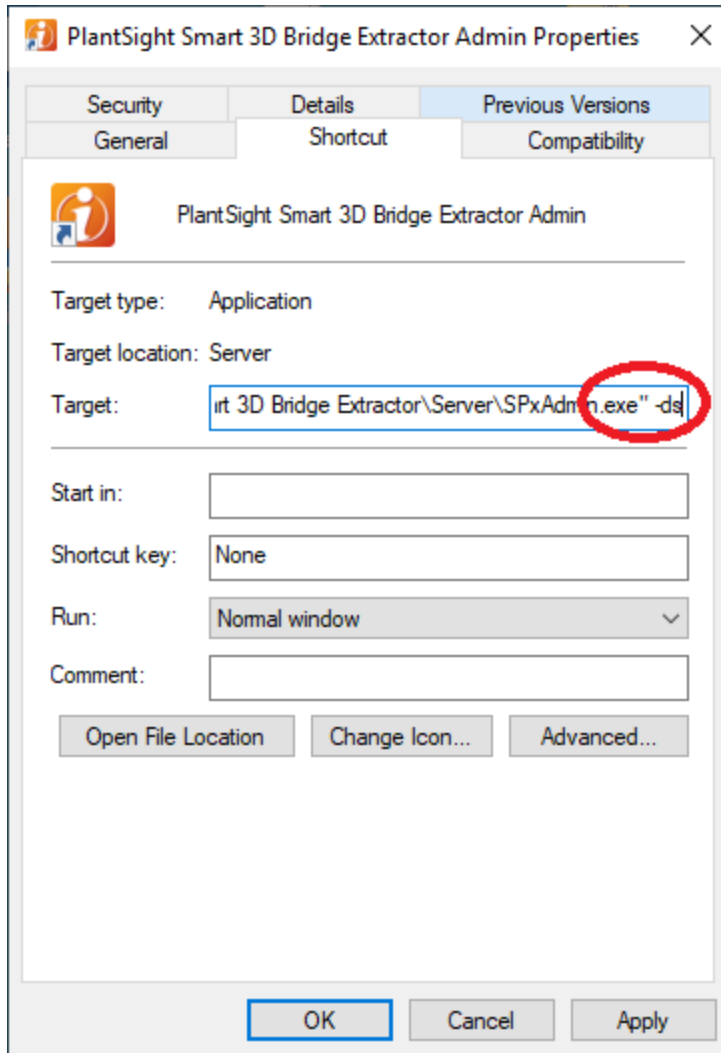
PlantSight Smart 3D Bridge Extractor Admin Properties

Security
Details
Previous Versions
General
Shortcut
Compatibility

PlantSight Smart 3D Bridge Extractor Admin

Target type: Application

Target location: Server

Target: ırt 3D Bridge Extractor\Server\SPxAdmin.exe" -ds

Start in:

Shortcut key: None

Run: Normal window

Comment:

Open File Location
Change Icon...
Advanced...

OK
Cancel
Apply